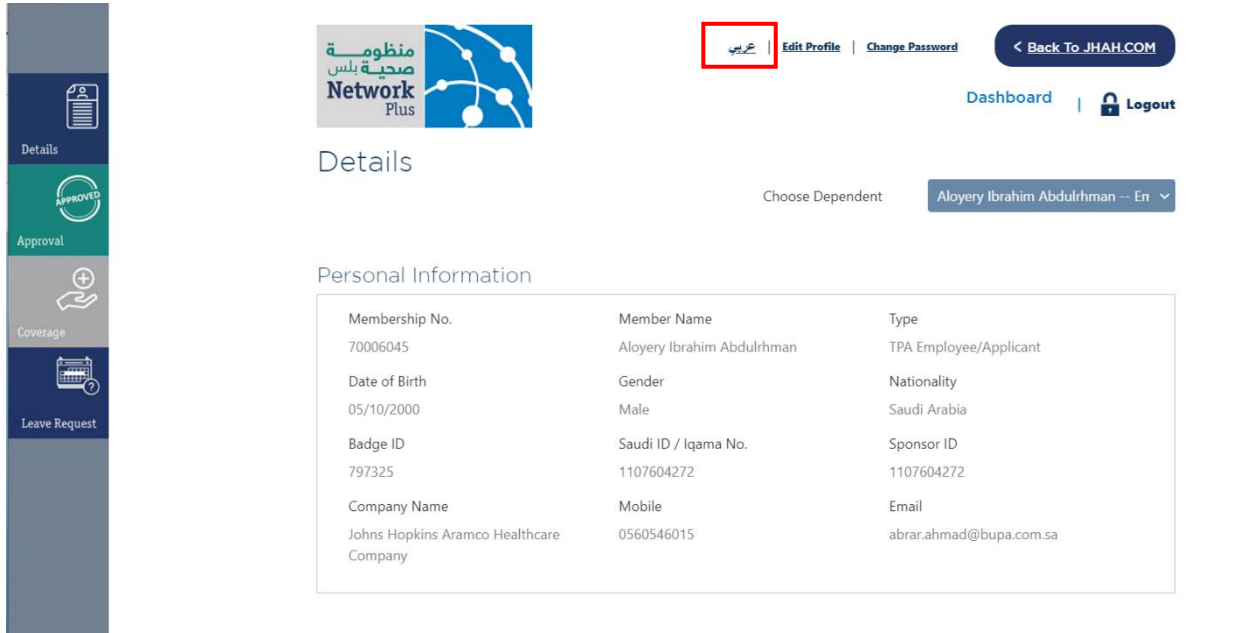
Details

APPROVED

Approval

Coverage

Leave Request

منظومة صحية بلس
Network Plus

عربي | Edit Profile | Change Password

< Back To JHAH.COM

Dashboard | Logout

Details

Choose Dependent

Aloyery Ibrahim Abdulrhman -- En

Personal Information

| Membership No. | Member Name | Type |
|---|---|---|
| 70006045 | Aloyery Ibrahim Abdulrhman | TPA Employee/Applicant |
| Date of Birth | Gender | Nationality |
| 05/10/2000 | Male | Saudi Arabia |
| Badge ID | Saudi ID / Iqama No. | Sponsor ID |
| 797325 | 1107604272 | 1107604272 |
| Company Name | Mobile | Email |
| Johns Hopkins Aramco Healthcare Company | 0560546015 | abrar.ahmad@bupa.com.sa |